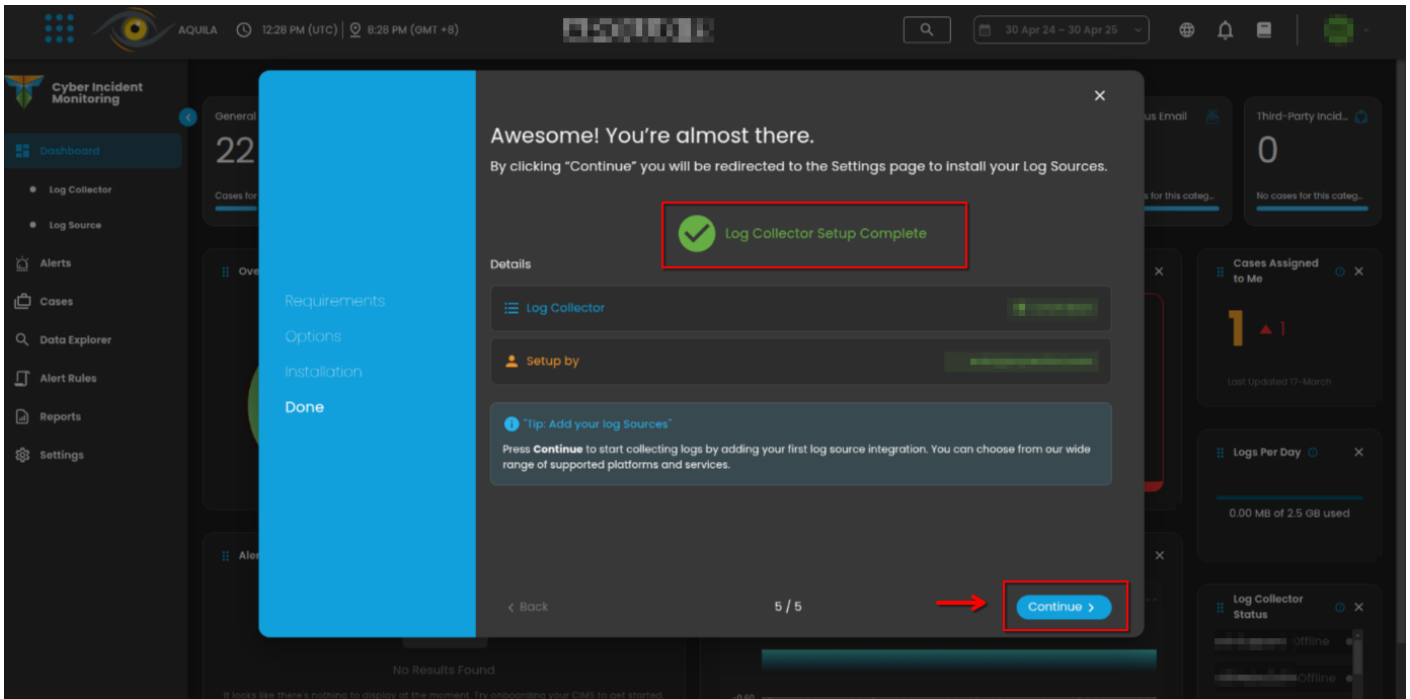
AQUILA 12:28 PM (UTC) | 8:28 PM (GMT +8)

30 Apr 24 – 30 Apr 25

Cyber Incident Monitoring

Dashboard
Log Collector
Log Source
Alerts
Cases
Data Explorer
Alert Rules
Reports
Settings

General
22
Cases for

us Email
s for this categ...

Third-Party Incid...
0
No cases for this categ...

Ove

Cases Assigned to Me
1
1
Last Updated 17-March

Logs Per Day
0.00 MB of 2.5 GB used

Alert

Log Collector Status
Offline
Offline

No Results Found
It looks like there's nothing to display at the moment. Try onboarding your CIMS to get started

Requirements
Options
Installation
Done

Awesome! You're almost there.
By clicking "Continue" you will be redirected to the Settings page to install your Log Sources.

Log Collector Setup Complete

Details

Log Collector

Setup by

"Tip: Add your log Sources"
Press **Continue** to start collecting logs by adding your first log source integration. You can choose from our wide range of supported platforms and services.

< Back
5 / 5
Continue >